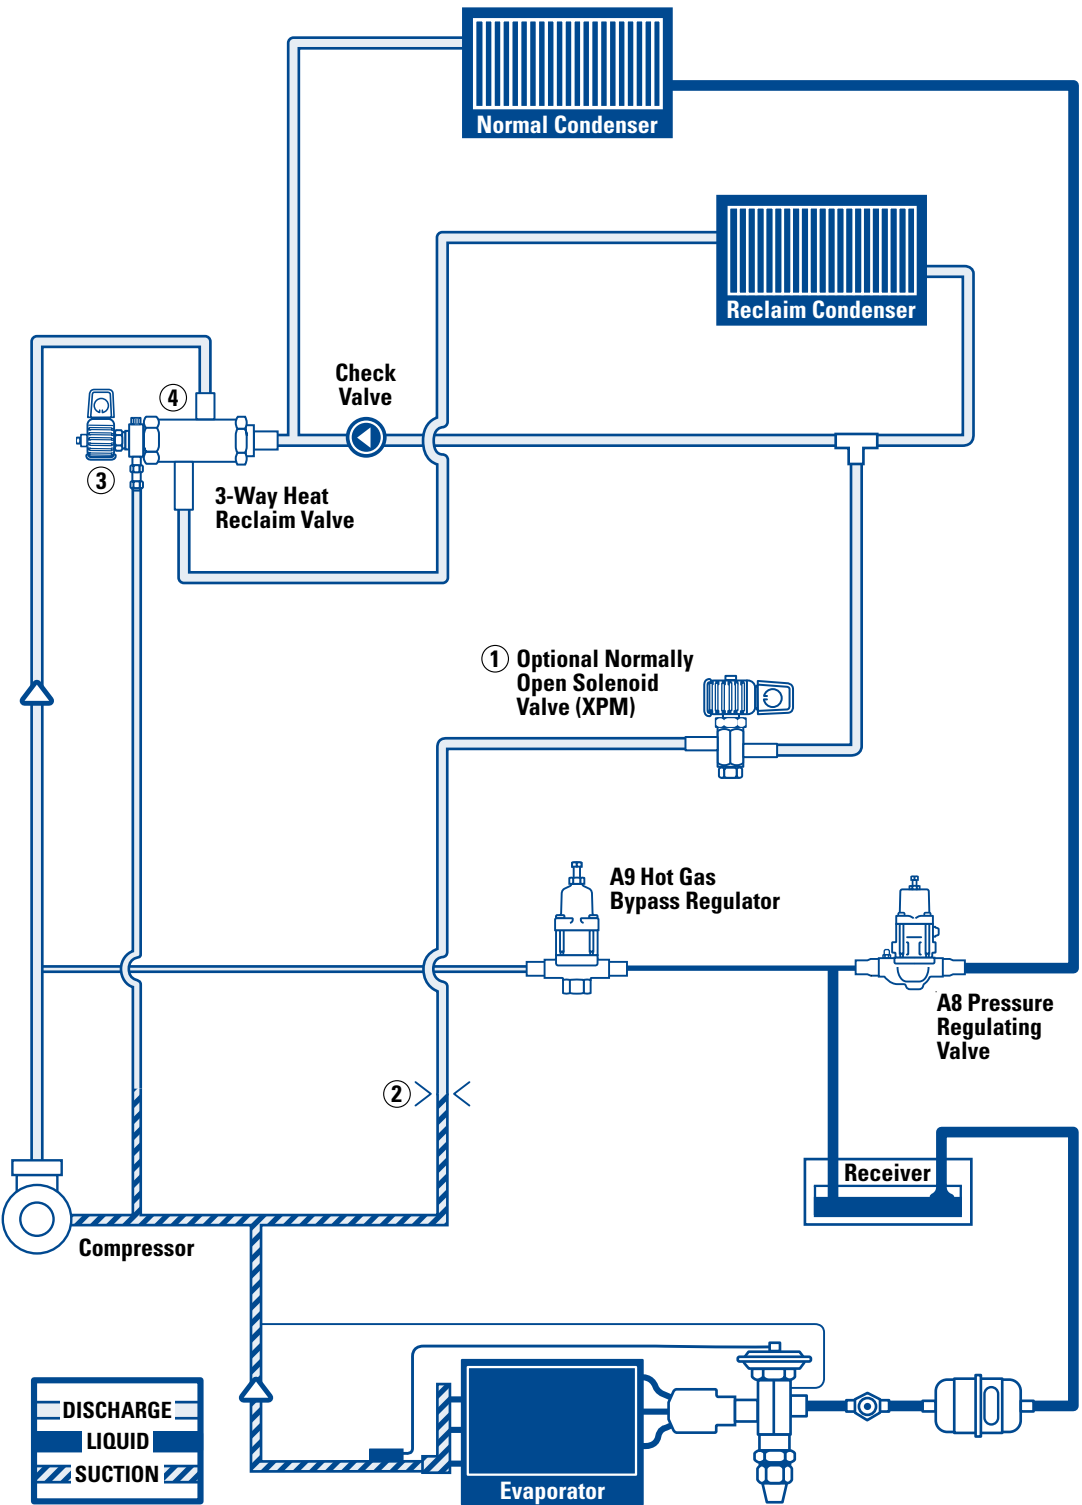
Normal Condenser

Reclaim Condenser

Check Valve

4

3

3-Way Heat Reclaim Valve

1 Optional Normally Open Solenoid Valve (XPM)

A9 Hot Gas Bypass Regulator

A8 Pressure Regulating Valve

2

Receiver

Compressor

DISCHARGE
LIQUID
SUCTION

Evaporator